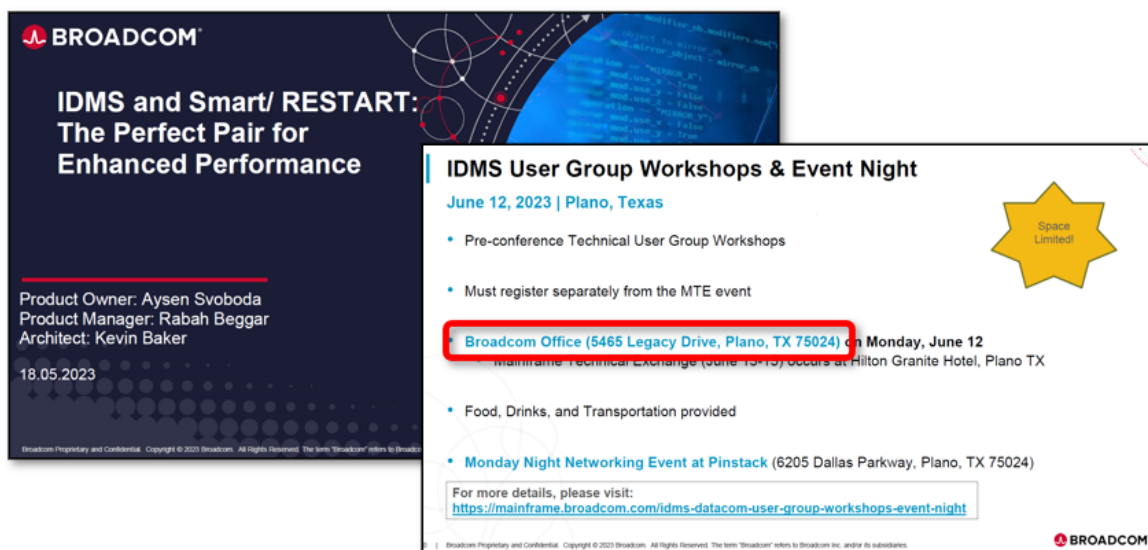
BROADCOM

IDMS and Smart/ RESTART: The Perfect Pair for Enhanced Performance

Product Owner: Aysen Svoboda
Product Manager: Rabah Beggar
Architect: Kevin Baker

18.05.2023

Broadcom Proprietary and Confidential. Copyright © 2023 Broadcom. All Rights Reserved. The term "Broadcom" refers to Broadco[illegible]

IDMS User Group Workshops & Event Night

June 12, 2023 | Plano, Texas

Space Limited!

• Pre-conference Technical User Group Workshops

• Must register separately from the MTE event

• Broadcom Office (5465 Legacy Drive, Plano, TX 75024) on Monday, June 12
• Mainframe Technical Exchange (June 13-15) occurs at Hilton Granite Hotel, Plano TX

• Food, Drinks, and Transportation provided

• Monday Night Networking Event at Pinstack (6205 Dallas Parkway, Plano, TX 75024)

For more details, please visit:
https://mainframe.broadcom.com/idms-datacom-user-group-workshops-event-night

| Broadcom Proprietary and Confidential. Copyright © 2023 Broadcom. All Rights Reserved. The term "Broadcom" refers to Broadcom Inc. and/or its subsidiaries.

BROADCOM